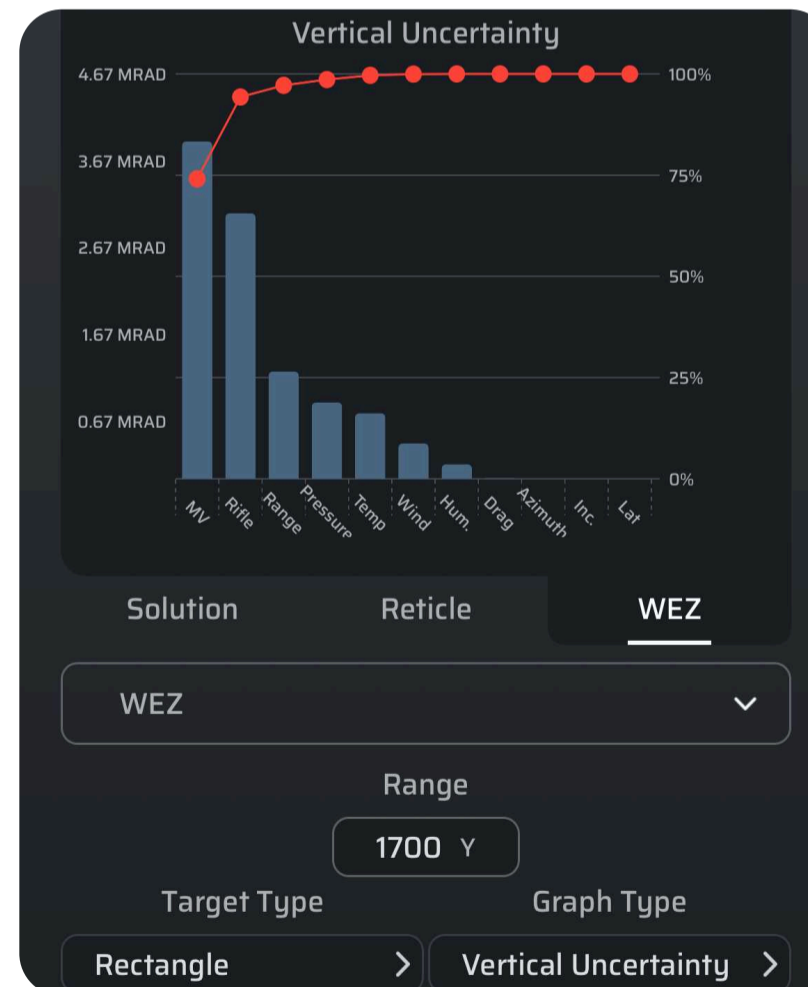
Vertical Uncertainty

4.67 MRAD
3.67 MRAD
2.67 MRAD
1.67 MRAD
0.67 MRAD

100%
75%
50%
25%
0%

MV
Rifle
Range
Pressure
Temp
Wind
Hum.
Drag
Azimuth
Inc.
Lat

Solution
Reticle
WEZ

WEZ

Range

1700 Y

Target Type
Graph Type

Rectangle
Vertical Uncertainty